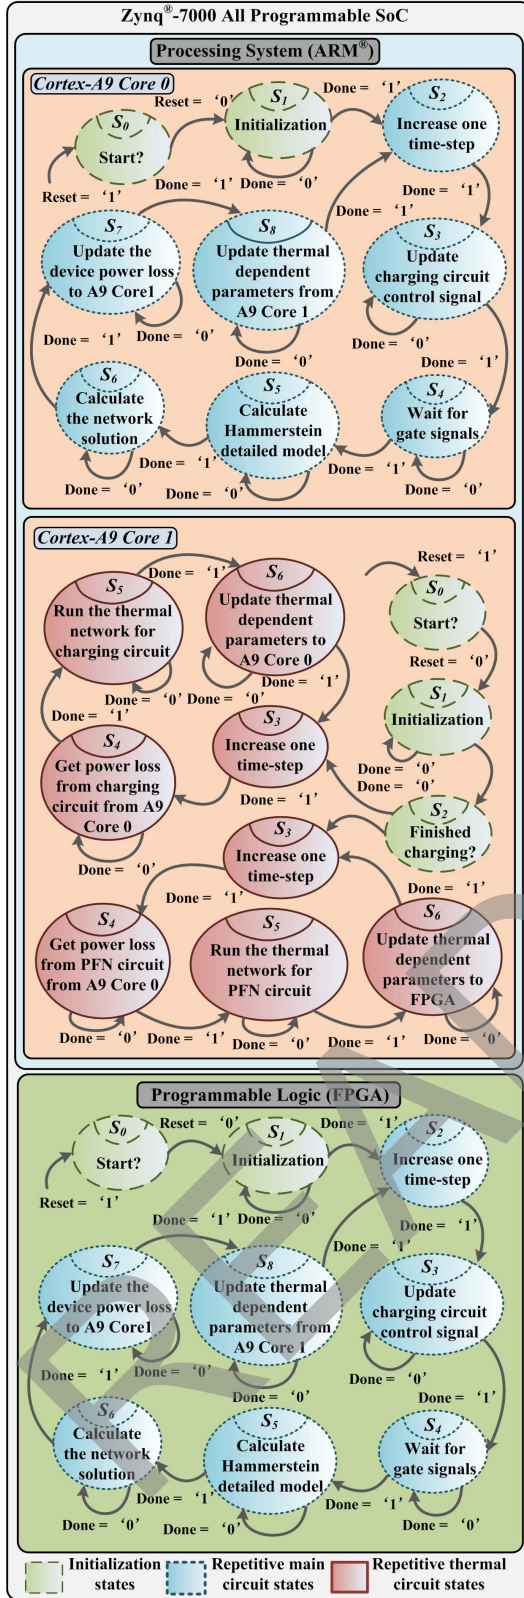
Zynq®-7000 All Programmable SoC

Processing System (ARM®)

Cortex-A9 Core 0

$S_0$ Start?

Reset = '0'

$S_1$ Initialization

Done = '1'

$S_2$ Increase one time-step

Reset = '1'

Done = '1' Done = '0'

Done = '1'

Done = '1'

$S_7$ Update the device power loss to A9 Core1

$S_8$ Update thermal dependent parameters from A9 Core 1

$S_3$ Update charging circuit control signal

Done = '1' Done = '0'

Done = '0'

Done = '0'

Done = '1'

$S_6$ Calculate the network solution

$S_5$ Calculate Hammerstein detailed model

$S_4$ Wait for gate signals

Done = '1'

Done = '1'

Done = '0' Done = '0' Done = '0'

Cortex-A9 Core 1

Done = '1'

$S_5$ Run the thermal network for charging circuit

$S_6$ Update thermal dependent parameters to A9 Core 0

Reset = '1'

$S_0$ Start?

Reset = '0'

Done = '1'

Done = '0' Done = '0'

Done = '1'

$S_3$ Increase one time-step

$S_1$ Initialization

$S_4$ Get power loss from charging circuit from A9 Core 0

Done = '0'

Done = '0'

Done = '1'

$S_2$ Finished charging?

$S_3$ Increase one time-step

Done = '0'

Done = '1'

Done = '1'

$S_4$ Get power loss from PFN circuit from A9 Core 0

$S_5$ Run the thermal network for PFN circuit

$S_6$ Update thermal dependent parameters to FPGA

Done = '0' Done = '1' Done = '0' Done = '1' Done = '0'

Programmable Logic (FPGA)

$S_0$ Start?

Reset = '0'

$S_1$ Initialization

Done = '1'

$S_2$ Increase one time-step

Reset = '1'

Done = '1' Done = '0'

Done = '1'

Done = '1'

$S_7$ Update the device power loss to A9 Core1

$S_8$ Update thermal dependent parameters from A9 Core 1

$S_3$ Update charging circuit control signal

Done = '1' Done = '0'

Done = '0'

Done = '0'

Done = '1'

$S_6$ Calculate the network solution

$S_5$ Calculate Hammerstein detailed model

$S_4$ Wait for gate signals

Done = '1'

Done = '1'

Done = '0' Done = '0' Done = '0'

Initialization states Repetitive main circuit states Repetitive thermal circuit states